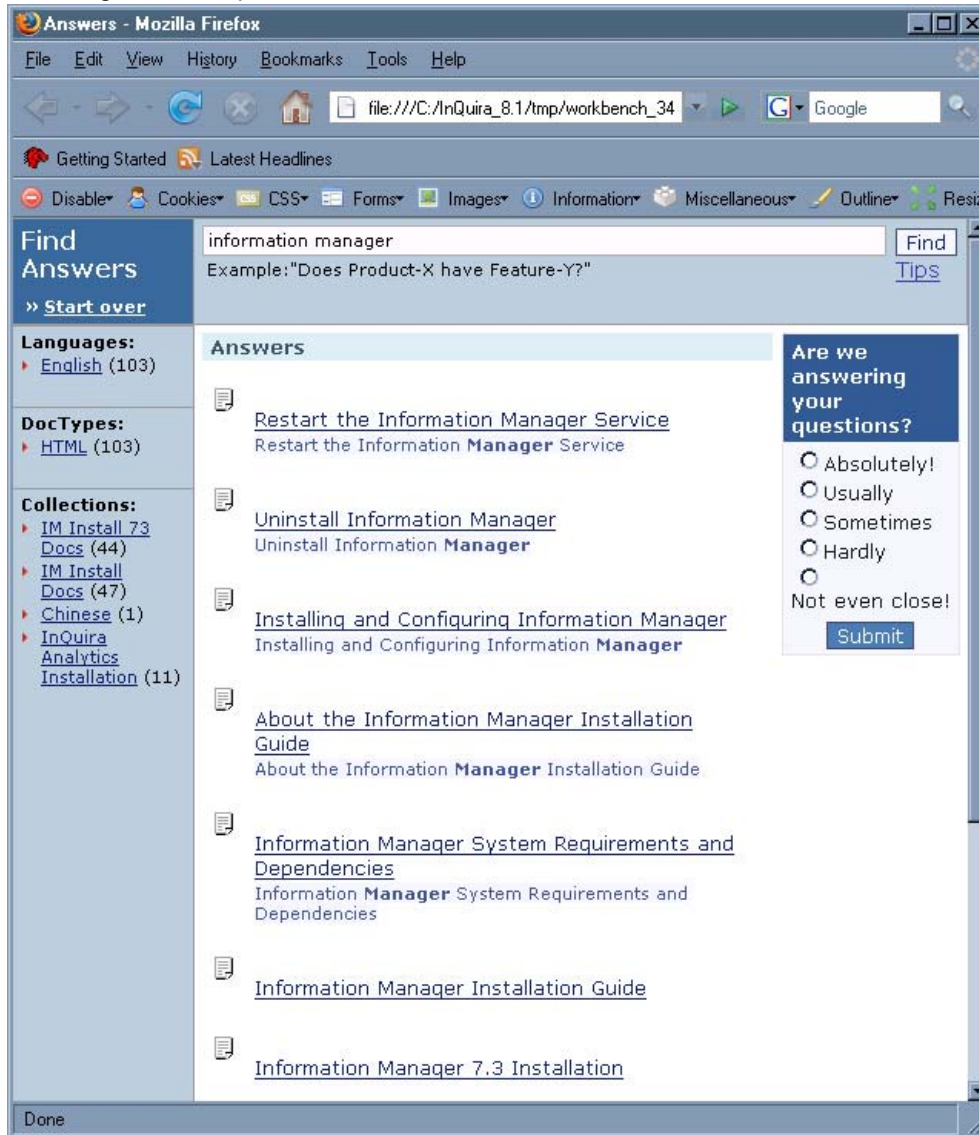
Answers - Mozilla Firefox

File Edit View History Bookmarks Tools Help

file:///C:/InQuira_8.1/tmp/workbench_34

Google

Getting Started Latest Headlines

Disable Cookies CSS Forms Images Information Miscellaneous Outline Resi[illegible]

Find Answers

» Start over

information manager

Find

Example:"Does Product-X have Feature-Y?"

Tips

Languages:
English (103)

DocTypes:
HTML (103)

Collections:
IM Install 73 Docs (44)
IM Install Docs (47)
Chinese (1)
InQuira Analytics Installation (11)

Answers

Restart the Information Manager Service
Restart the Information Manager Service

Uninstall Information Manager
Uninstall Information Manager

Installing and Configuring Information Manager
Installing and Configuring Information Manager

About the Information Manager Installation Guide
About the Information Manager Installation Guide

Information Manager System Requirements and Dependencies
Information Manager System Requirements and Dependencies

Information Manager Installation Guide

Information Manager 7.3 Installation

Are we answering your questions?

Absolutely!
Usually
Sometimes
Hardly
Not even close!

Submit

Done